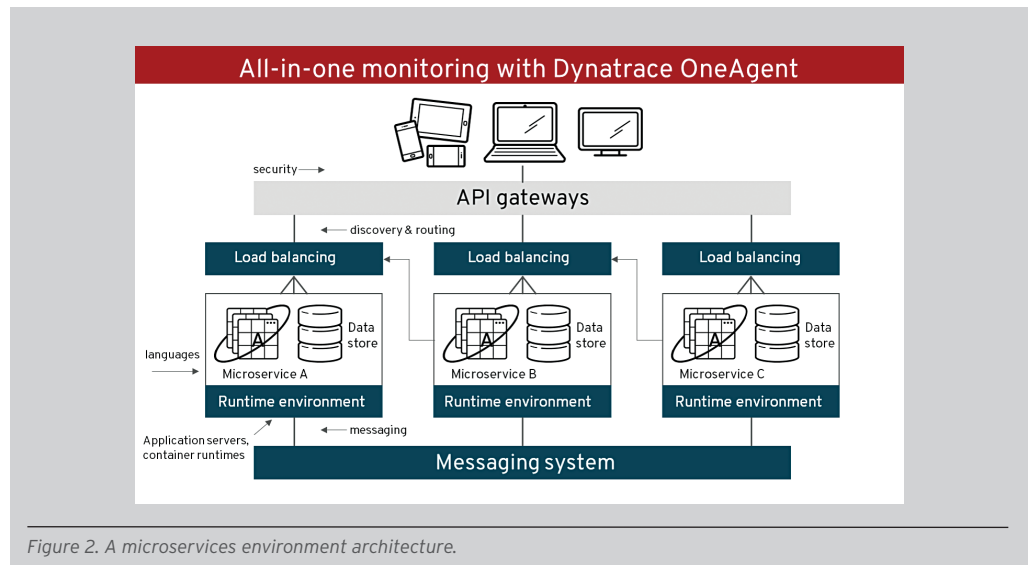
All-in-one monitoring with Dynatrace OneAgent

security

API gateways

discovery & routing

Load balancing

Load balancing

Load balancing

A

Data store

A

Data store

A

Data store

languages

Microservice A

Microservice B

Microservice C

Runtime environment

Runtime environment

Runtime environment

Application servers, container runtimes

messaging

Messaging system

Figure 2. A microservices environment architecture.